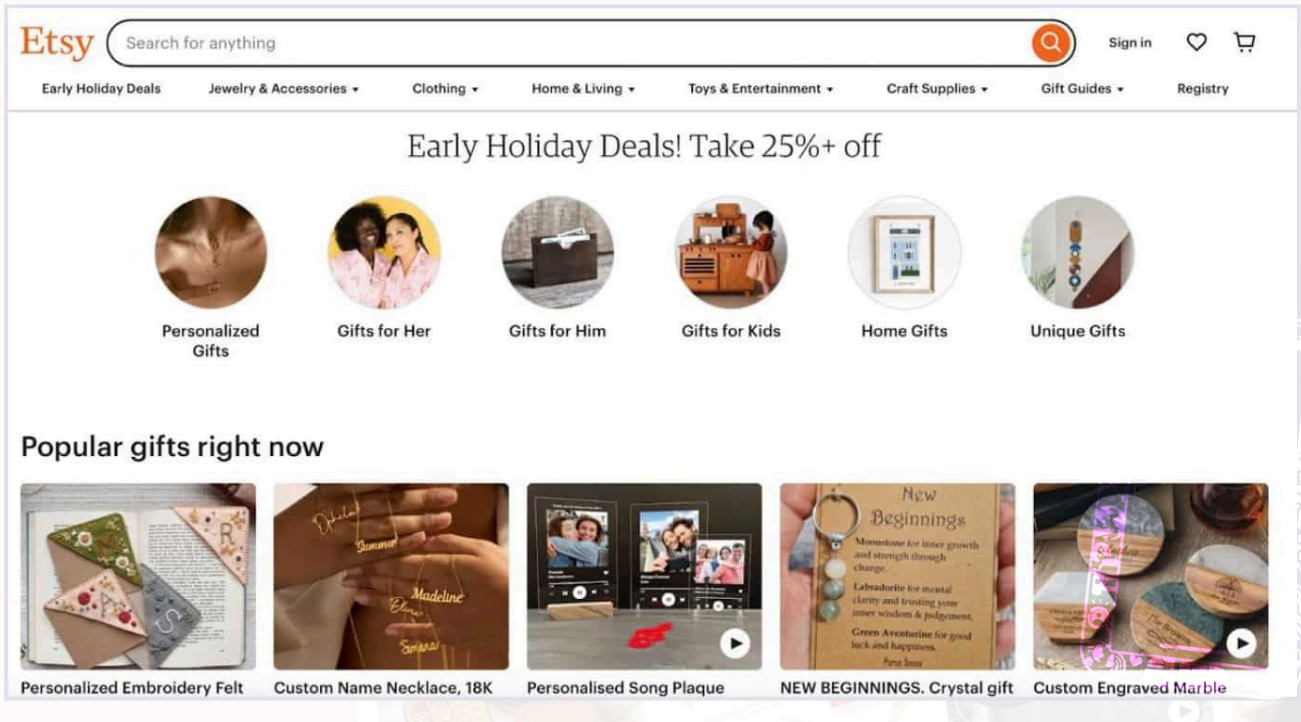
Etsy

Search for anything

Sign in

Early Holiday Deals
Jewelry & Accessories
Clothing
Home & Living
Toys & Entertainment
Craft Supplies
Gift Guides
Registry

Early Holiday Deals! Take 25%+ off

Personalized Gifts
Gifts for Her
Gifts for Him
Gifts for Kids
Home Gifts
Unique Gifts

Popular gifts right now

Personalized Embroidery Felt
Custom Name Necklace, 18K
Personalised Song Plaque
NEW BEGINNINGS. Crystal gift
Custom Engraved Marble